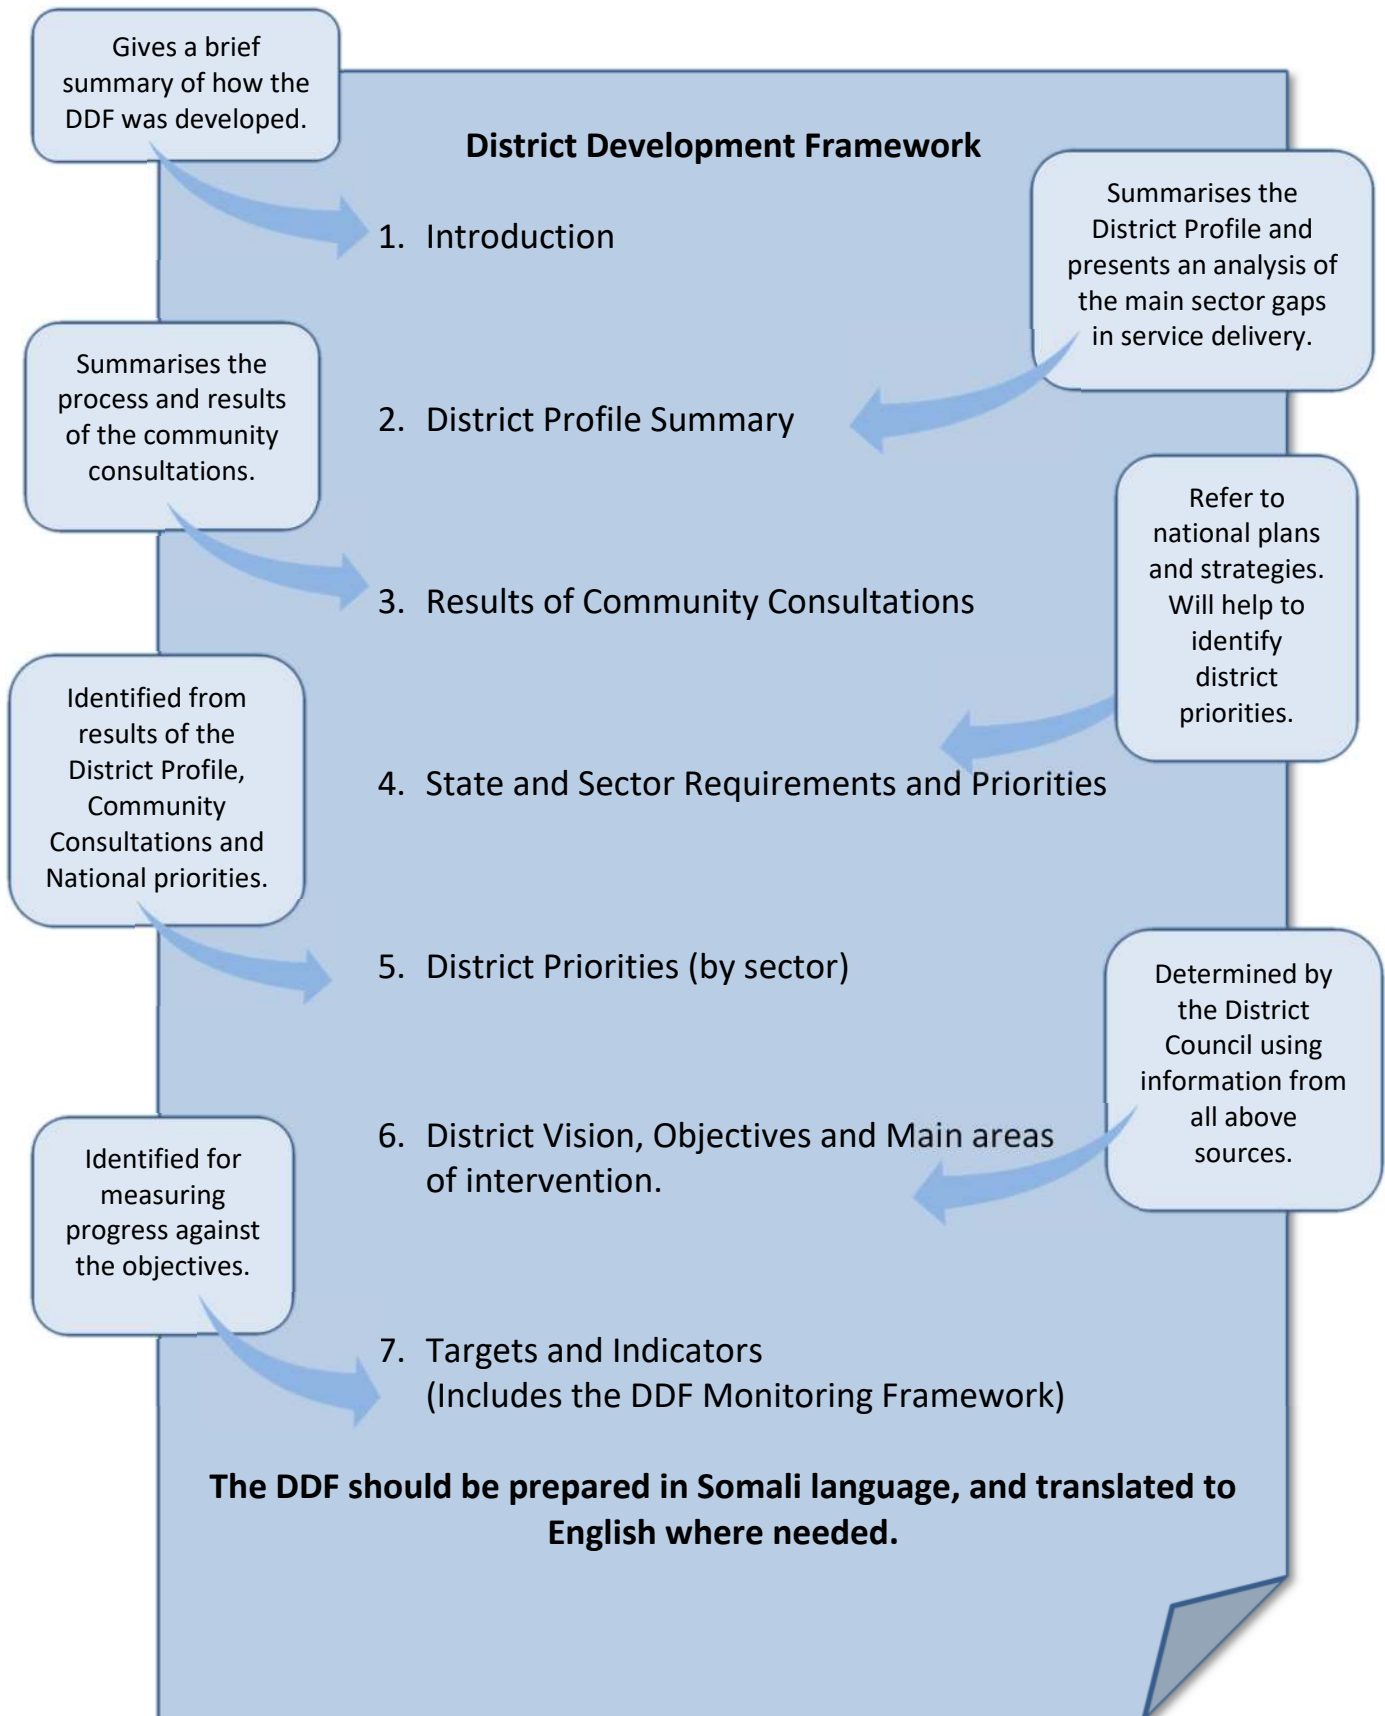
Gives a brief summary of how the DDF was developed.

District Development Framework

Summarises the District Profile and presents an analysis of the main sector gaps in service delivery.

1. Introduction

Summarises the process and results of the community consultations.

2. District Profile Summary

Refer to national plans and strategies. Will help to identify district priorities.

3. Results of Community Consultations

Identified from results of the District Profile, Community Consultations and National priorities.

4. State and Sector Requirements and Priorities

5. District Priorities (by sector)

Determined by the District Council using information from all above sources.

Identified for measuring progress against the objectives.

6. District Vision, Objectives and Main areas of intervention.

7. Targets and Indicators (Includes the DDF Monitoring Framework)

The DDF should be prepared in Somali language, and translated to English where needed.